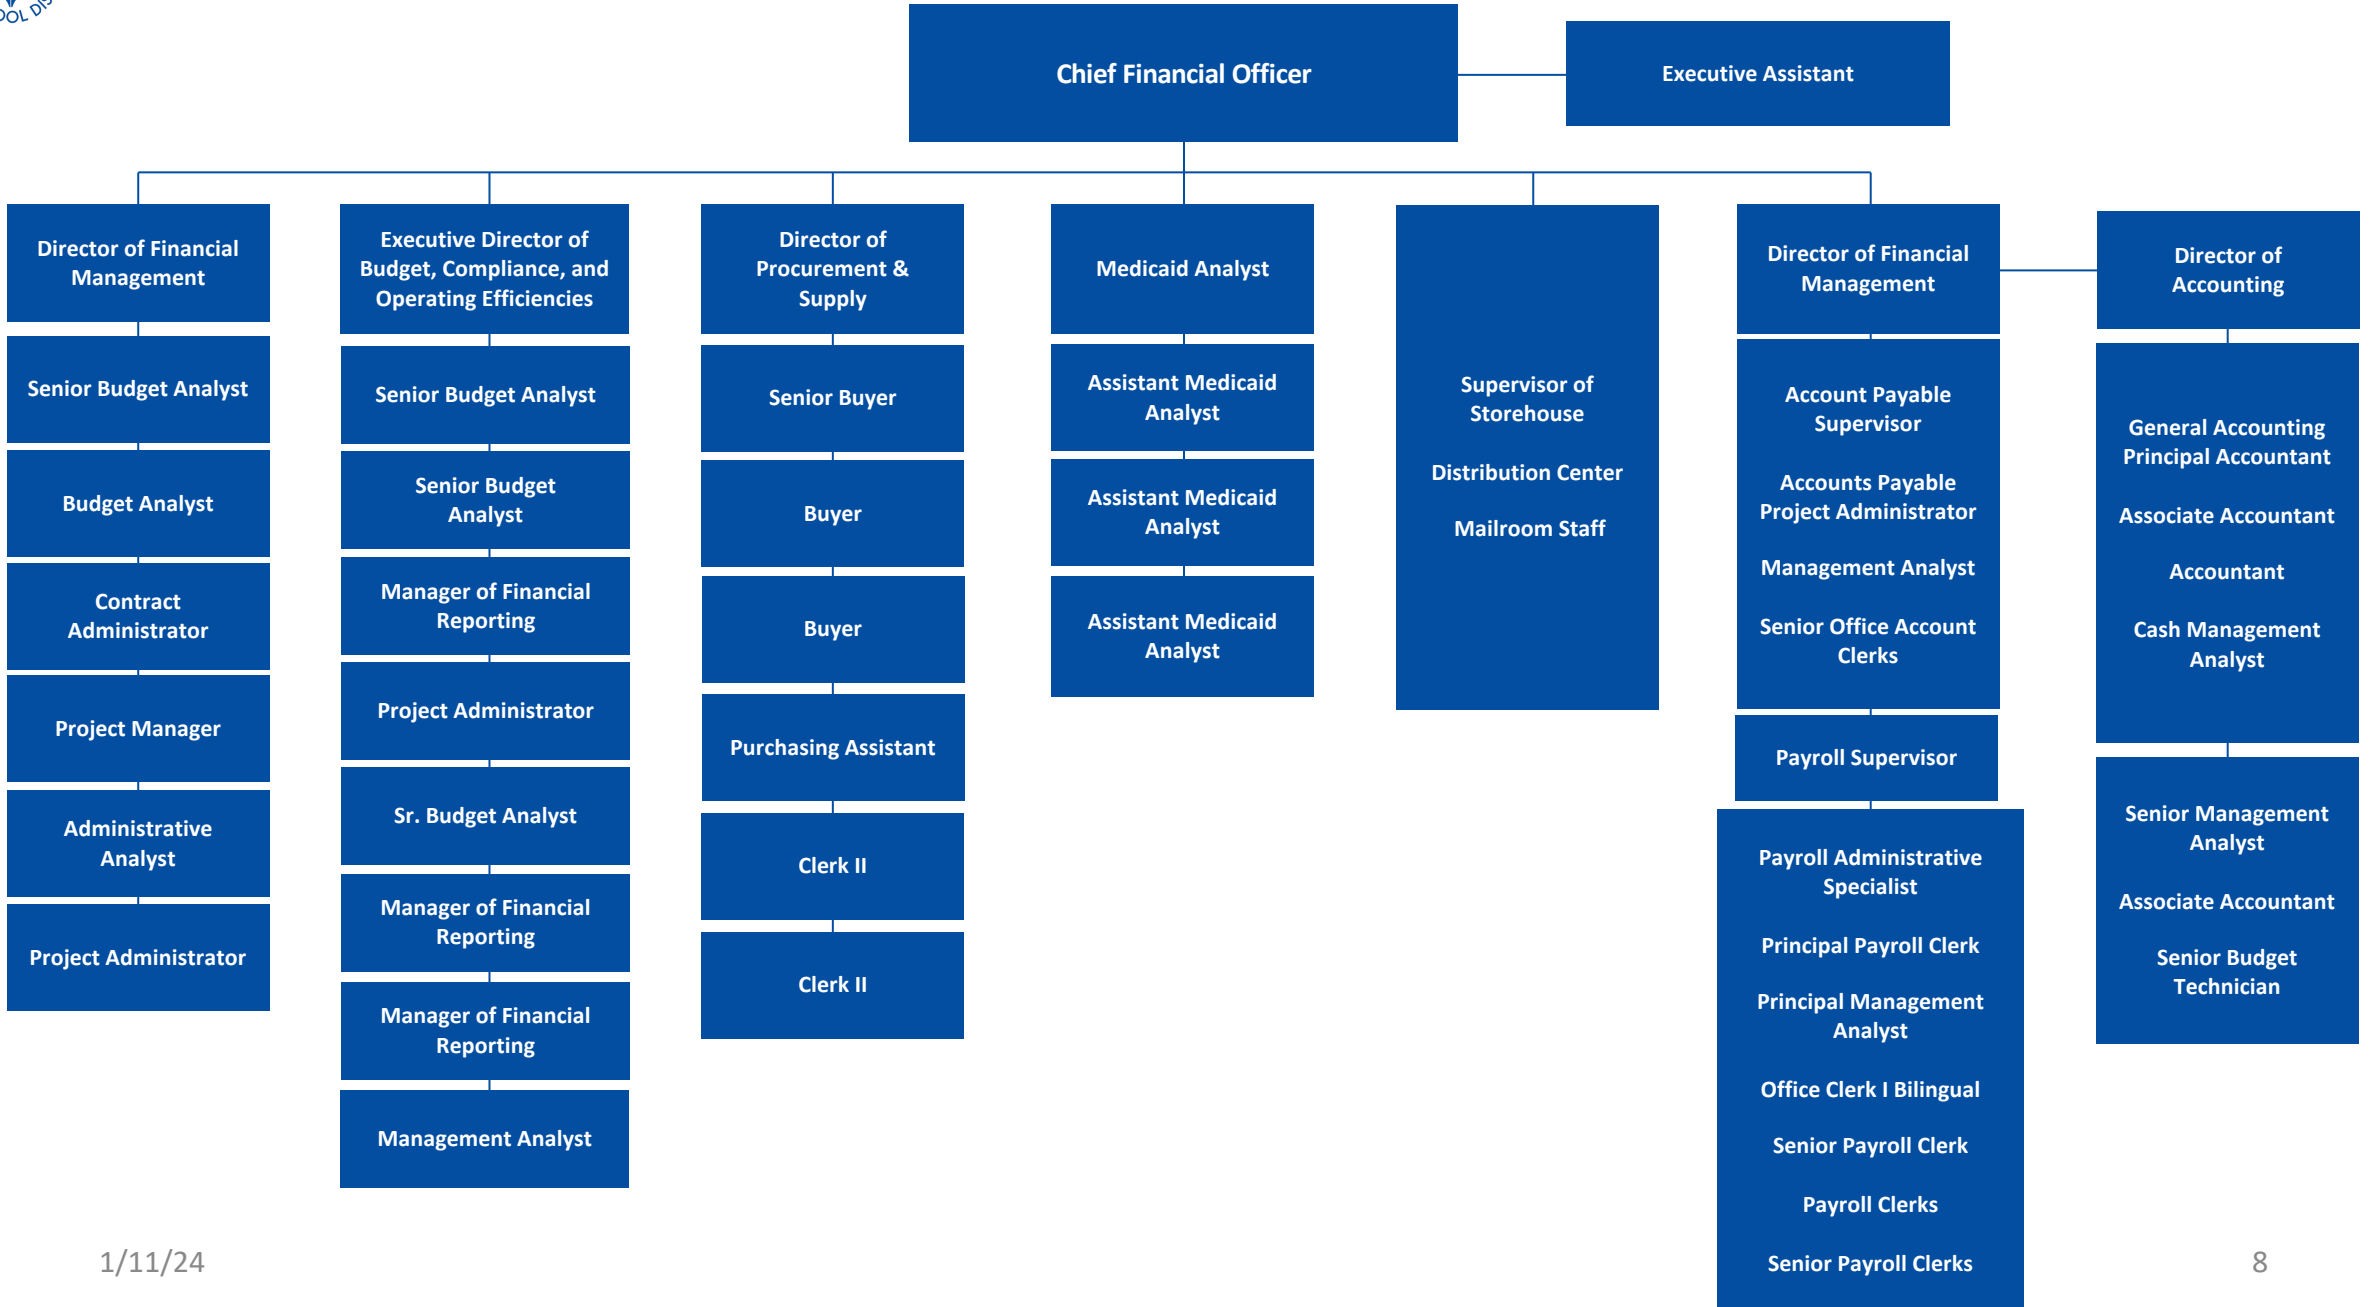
OOL DIS

Chief Financial Officer

Executive Assistant

Director of Financial Management

Senior Budget Analyst

Budget Analyst

Contract Administrator

Project Manager

Administrative Analyst

Project Administrator

Executive Director of Budget, Compliance, and Operating Efficiencies

Senior Budget Analyst

Senior Budget Analyst

Manager of Financial Reporting

Project Administrator

Sr. Budget Analyst

Manager of Financial Reporting

Manager of Financial Reporting

Management Analyst

Director of Procurement & Supply

Senior Buyer

Buyer

Buyer

Purchasing Assistant

Clerk II

Clerk II

Medicaid Analyst

Assistant Medicaid Analyst

Assistant Medicaid Analyst

Assistant Medicaid Analyst

Supervisor of Storehouse

Distribution Center

Mailroom Staff

Director of Financial Management

Account Payable Supervisor

Accounts Payable Project Administrator

Management Analyst

Senior Office Account Clerks

Payroll Supervisor

Payroll Administrative Specialist

Principal Payroll Clerk

Principal Management Analyst

Office Clerk I Bilingual

Senior Payroll Clerk

Payroll Clerks

Senior Payroll Clerks

Director of Accounting

General Accounting Principal Accountant

Associate Accountant

Accountant

Cash Management Analyst

Senior Management Analyst

Associate Accountant

Senior Budget Technician

1/11/24

8